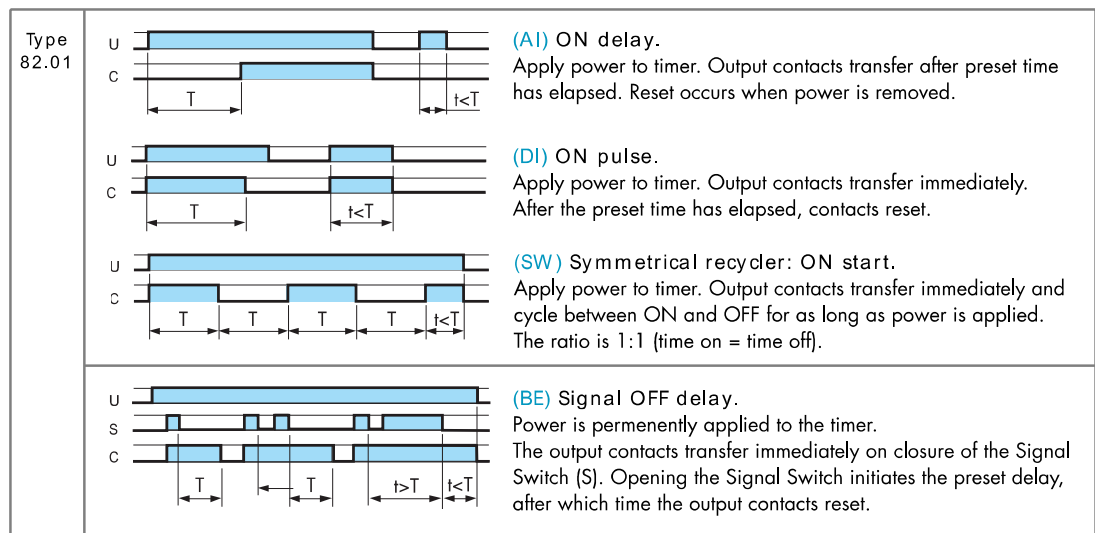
| Type 82.01 | |
|---|---|
| | U C T t<T (AI) ON delay. Apply power to timer. Output contacts transfer after preset time has elapsed. Reset occurs when power is removed. |
| | U C T t<T (DI) ON pulse. Apply power to timer. Output contacts transfer immediately. After the preset time has elapsed, contacts reset. |
| | U C T T T T t<T (SW) Symmetrical recycler: ON start. Apply power to timer. Output contacts transfer immediately and cycle between ON and OFF for as long as power is applied. The ratio is 1:1 (time on = time off). |
| | U S C T T t>T t<T (BE) Signal OFF delay. Power is permenently applied to the timer. The output contacts transfer immediately on closure of the Signal Switch (S). Opening the Signal Switch initiates the preset delay, after which time the output contacts reset. |